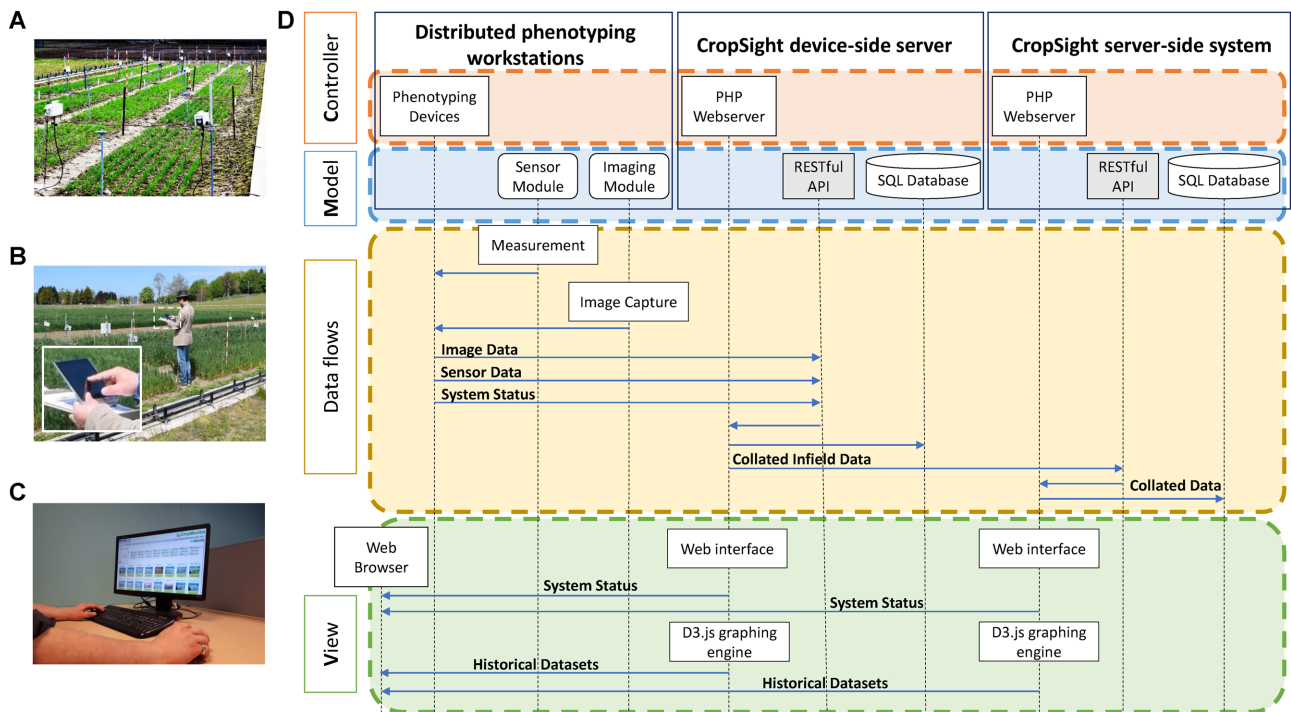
A

B

C

D

Controller

Model

Data flows

View

Distributed phenotyping workstations

CropSight device-side server

CropSight server-side system

Phenotyping Devices

PHP Webserver

PHP Webserver

Sensor Module

Imaging Module

RESTful API

SQL Database

RESTful API

SQL Database

Measurement

Image Capture

Image Data

Sensor Data

System Status

Collated Infield Data

Collated Data

Web Browser

Web interface

Web interface

System Status

System Status

D3.js graphing engine

D3.js graphing engine

Historical Datasets

Historical Datasets